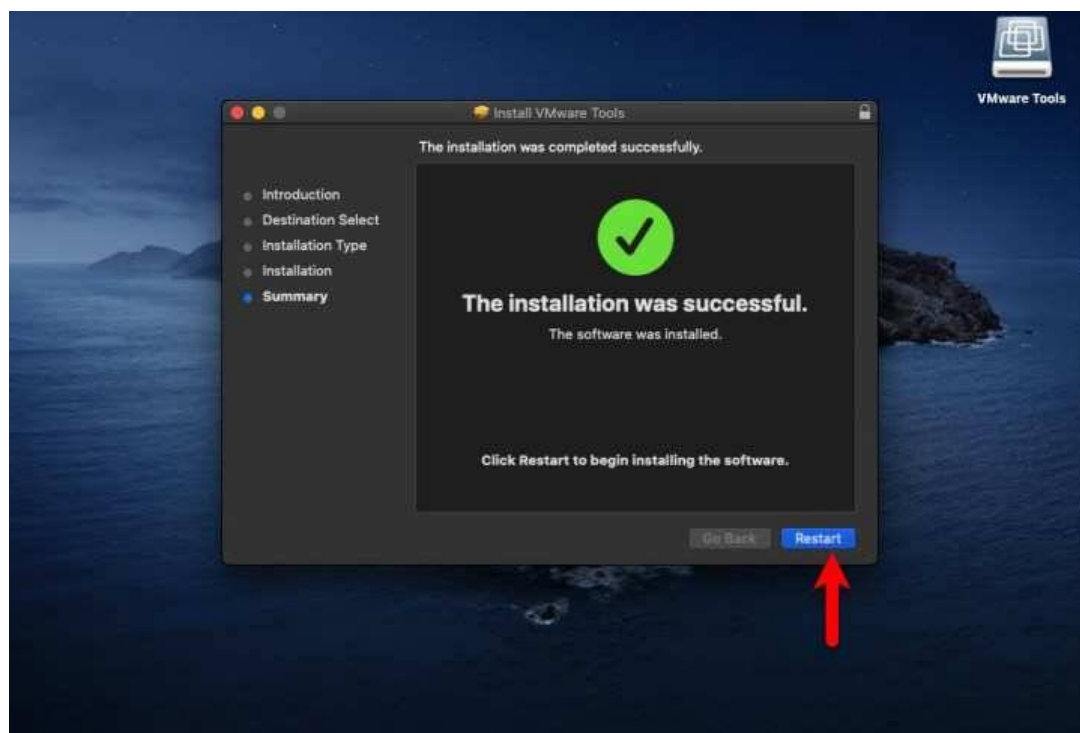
VMware Tools

Install VMware Tools

The installation was completed successfully.

Introduction
Destination Select
Installation Type
Installation
Summary

The installation was successful.

The software was installed.

Click Restart to begin installing the software.

Go Back
Restart